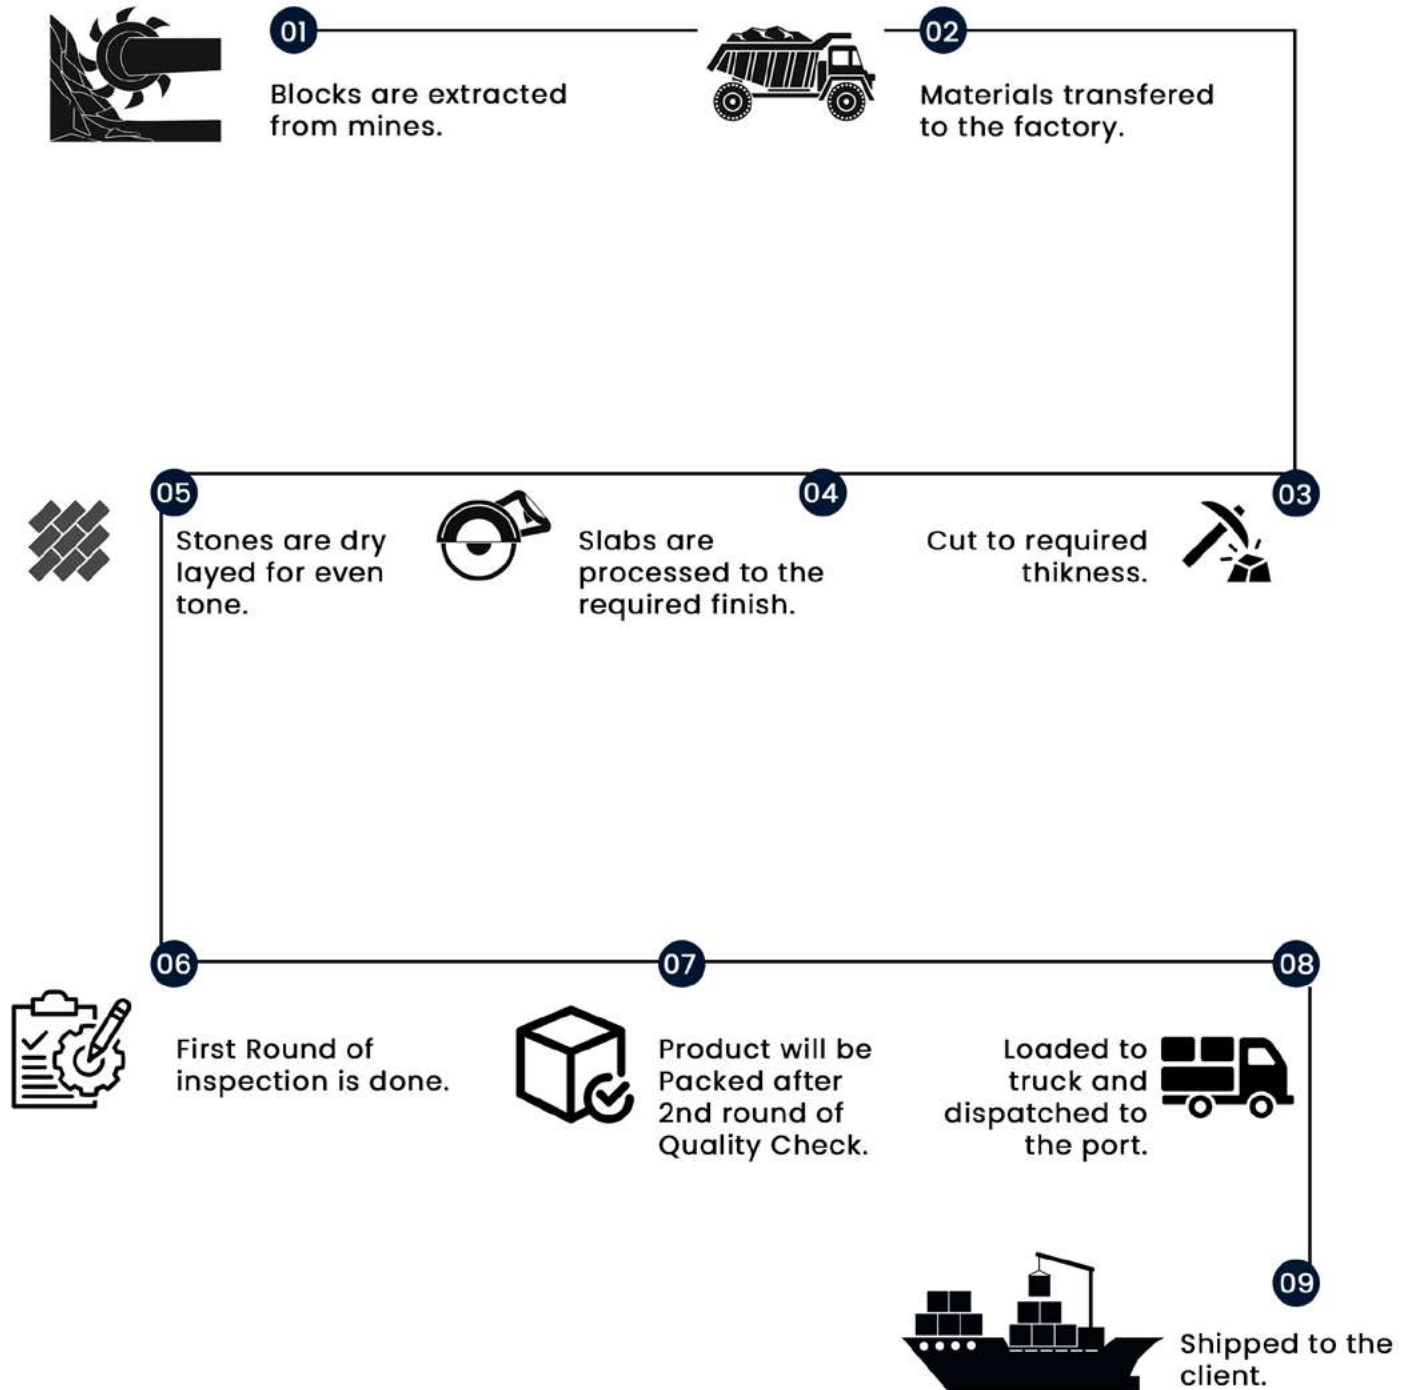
01
Blocks are extracted from mines.

02
Materials transfered to the factory.

03
Cut to required thikness.

04
Slabs are processed to the required finish.

05
Stones are dry layed for even tone.

06
First Round of inspection is done.

07
Product will be Packed after 2nd round of Quality Check.

08
Loaded to truck and dispatched to the port.

09
Shipped to the client.